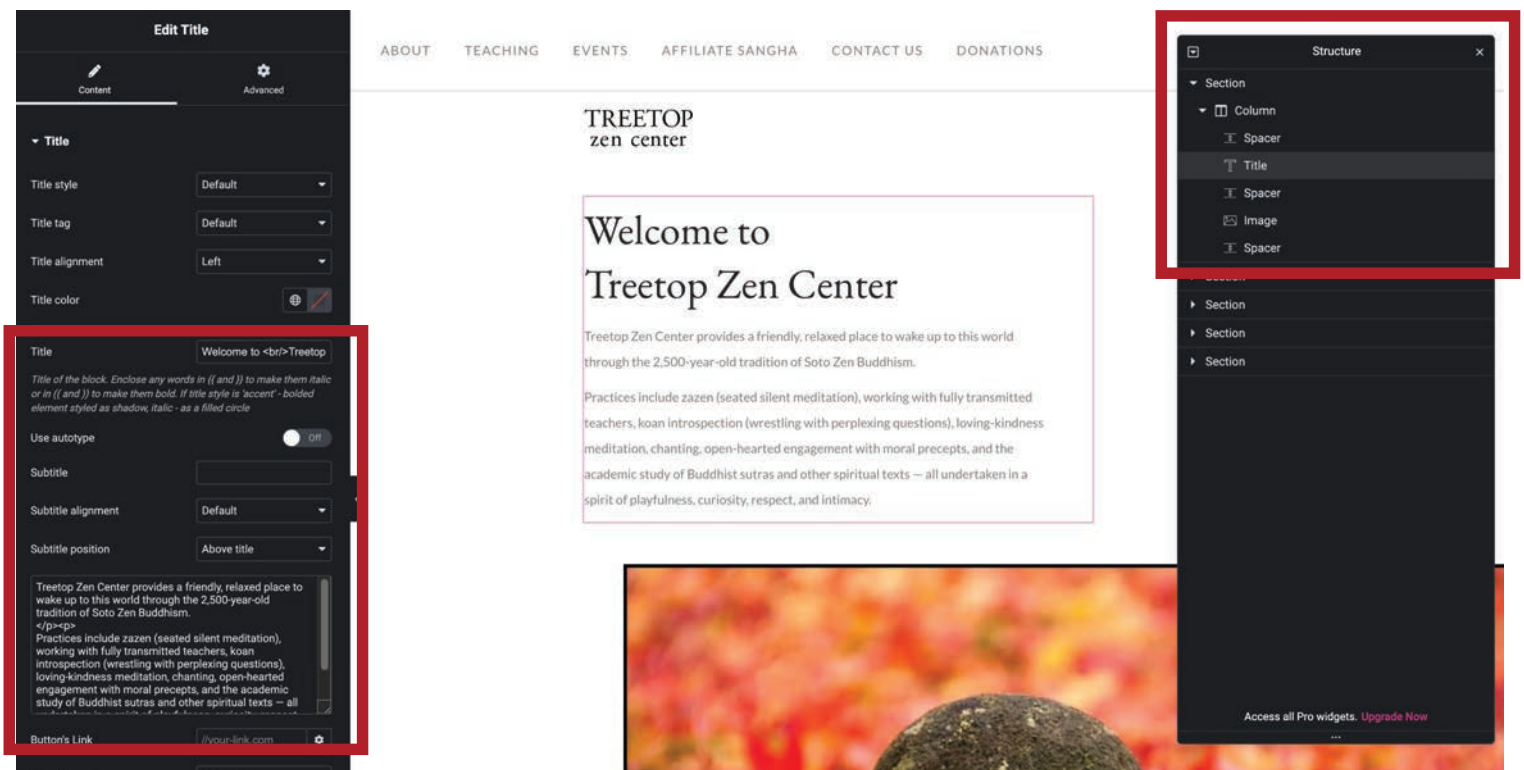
Edit Title

Content

Advanced

Title

Title style Default

Title tag Default

Title alignment Left

Title color

Title Welcome to <br/>Treetop

Title of the block. Enclose any words in {{ and }} to make them italic or in (( and )) to make them bold. If title style is 'accent' - bolded element styled as shadow, italic - as a filled circle

Use autotype Off

Subtitle

Subtitle alignment Default

Subtitle position Above title

Treetop Zen Center provides a friendly, relaxed place to wake up to this world through the 2,500-year-old tradition of Soto Zen Buddhism.
</p><p>
Practices include zazen (seated silent meditation), working with fully transmitted teachers, koan introspection (wrestling with perplexing questions), loving-kindness meditation, chanting, open-hearted engagement with moral precepts, and the academic study of Buddhist sutras and other spiritual texts — all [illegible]

Button's Link //your-link.com

ABOUT TEACHING EVENTS AFFILIATE SANGHA CONTACT US DONATIONS

TREETOP
zen center

Welcome to
Treetop Zen Center

Treetop Zen Center provides a friendly, relaxed place to wake up to this world through the 2,500-year-old tradition of Soto Zen Buddhism.

Practices include zazen (seated silent meditation), working with fully transmitted teachers, koan introspection (wrestling with perplexing questions), loving-kindness meditation, chanting, open-hearted engagement with moral precepts, and the academic study of Buddhist sutras and other spiritual texts — all undertaken in a spirit of playfulness, curiosity, respect, and intimacy.

Structure ×
Section
Column
Spacer
Title
Spacer
Image
Spacer
Section
Section
Section
Section

Access all Pro widgets. Upgrade Now